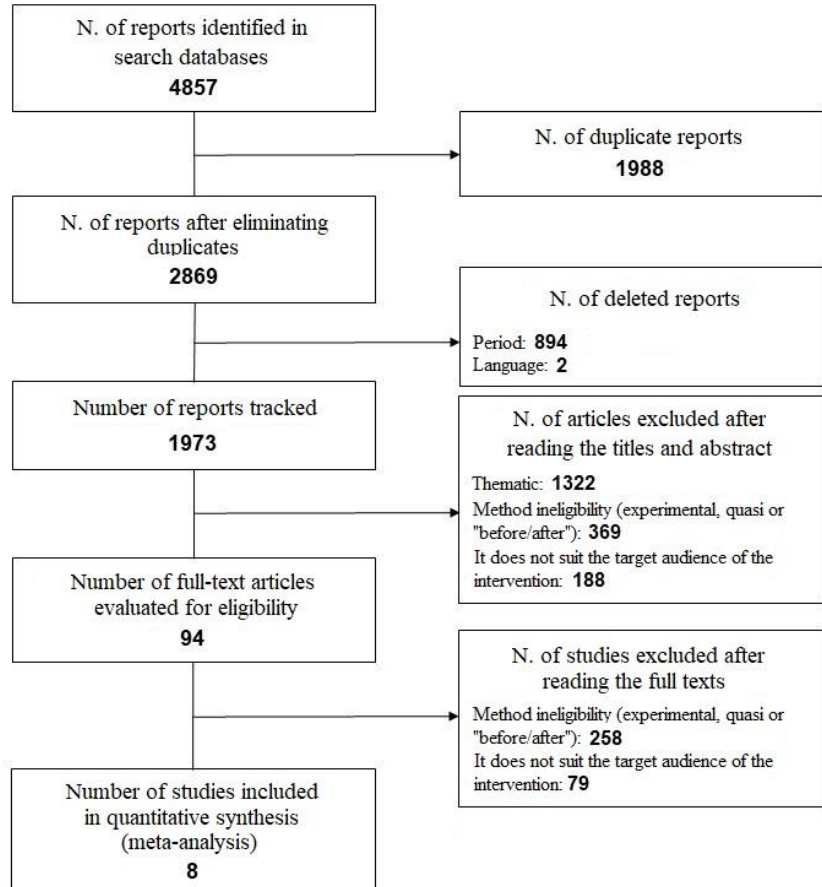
N. of reports identified in search databases
**4857**

N. of duplicate reports
**1988**

N. of reports after eliminating duplicates
**2869**

N. of deleted reports

Period: **894**
Language: **2**

Number of reports tracked
**1973**

N. of articles excluded after reading the titles and abstract

Thematic: **1322**
Method ineligibility (experimental, quasi or "before/after"): **369**
It does not suit the target audience of the intervention: **188**

Number of full-text articles evaluated for eligibility
**94**

N. of studies excluded after reading the full texts

Method ineligibility (experimental, quasi or "before/after"): **258**
It does not suit the target audience of the intervention: **79**

Number of studies included in quantitative synthesis (meta-analysis)
**8**